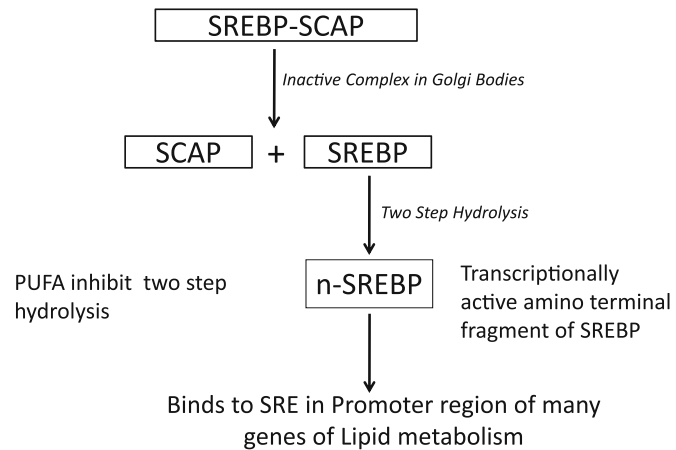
SREBP-SCAP

Inactive Complex in Golgi Bodies

SCAP + SREBP

Two Step Hydrolysis

PUFA inhibit two step hydrolysis

n-SREBP

Transcriptionally active amino terminal fragment of SREBP

Binds to SRE in Promoter region of many genes of Lipid metabolism